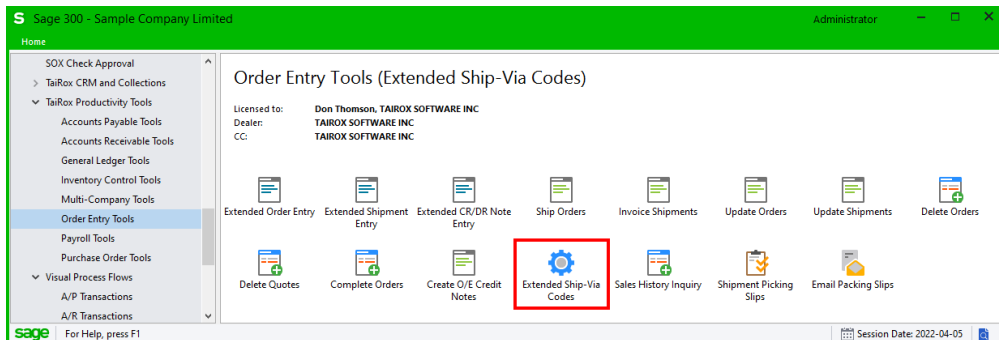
S Sage 300 - Sample Company Limited

Administrator

Home

SOX Check Approval
TaiRox CRM and Collections
TaiRox Productivity Tools
Accounts Payable Tools
Accounts Receivable Tools
General Ledger Tools
Inventory Control Tools
Multi-Company Tools
Order Entry Tools
Payroll Tools
Purchase Order Tools
Visual Process Flows
A/P Transactions
A/R Transactions

Order Entry Tools (Extended Ship-Via Codes)

Licensed to: Don Thomson, TAIROX SOFTWARE INC
Dealer: TAIROX SOFTWARE INC
CC: TAIROX SOFTWARE INC

Extended Order Entry
Extended Shipment Entry
Extended CR/DR Note Entry
Ship Orders
Invoice Shipments
Update Orders
Update Shipments
Delete Orders
Delete Quotes
Complete Orders
Create O/E Credit Notes
Extended Ship-Via Codes
Sales History Inquiry
Shipment Picking Slips
Email Packing Slips

sage For Help, press F1
Session Date: 2022-04-05